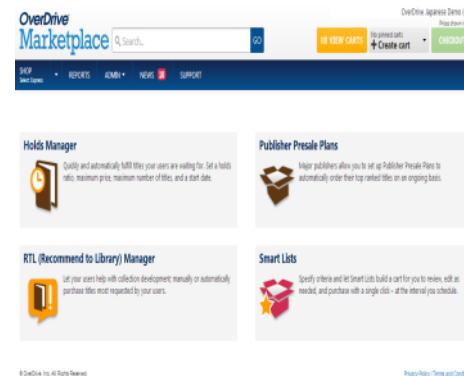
OverDrive Marketplace

Search...

GO

OverDrive Japanese Demo

10 VIEW CARTS

No pinned carts
+ Create cart

CHECKOUT

SHOP
Select Express

REPORTS

ADMIN

NEWS 38

SUPPORT

Holds Manager

Quickly and automatically fulfill titles your users are waiting for. Set a holds ratio, maximum price, maximum number of titles, and a start date.

Publisher Presale Plans

Major publishers allow you to set up Publisher Presale Plans to automatically order their top ranked titles on an ongoing basis.

RTL (Recommend to Library) Manager

Let your users help with collection development; manually or automatically purchase titles most requested by your users.

Smart Lists

Specify criteria and let Smart Lists build a cart for you to review, edit as needed, and purchase with a single click – at the interval you schedule.

© OverDrive, Inc. All Rights Reserved.

Privacy Policy | Terms and Cond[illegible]